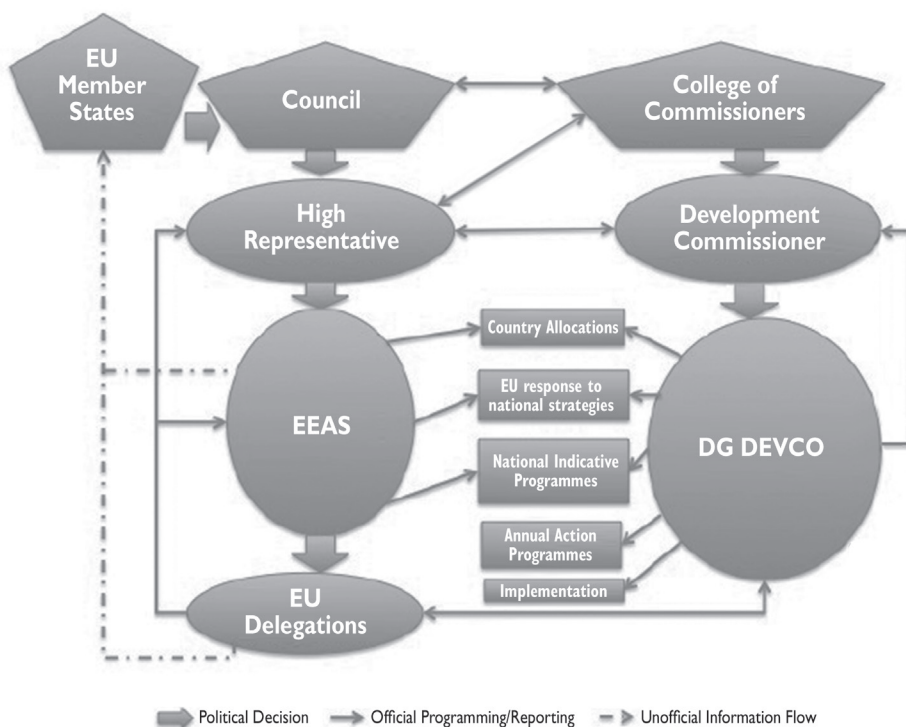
EU Member States

Council

College of Commissioners

High Representative

Development Commissioner

EEAS

Country Allocations

EU response to national strategies

National Indicative Programmes

Annual Action Programmes

Implementation

DG DEVCO

EU Delegations

Political Decision Official Programming/Reporting Unofficial Information Flow